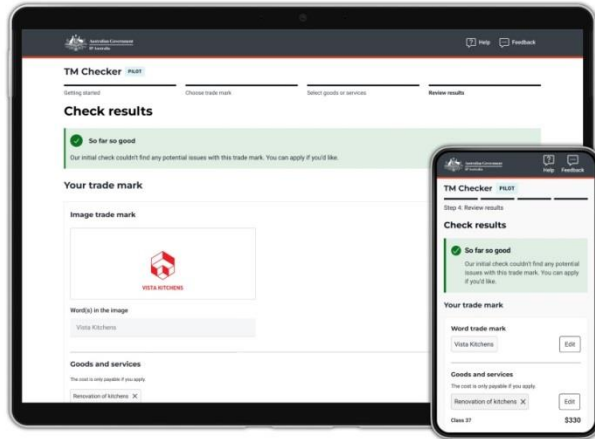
Australian Government
IP Australia

Help Feedback

TM Checker PILOT

Getting started
Choose trade mark
Select goods or services
Review results

Check results

So far so good
Our initial check couldn't find any potential issues with this trade mark. You can apply if you'd like.

Your trade mark

Image trade mark

VISTA KITCHENS

Word(s) in the image
Vista Kitchens

Goods and services
The cost is only payable if you apply.
Renovation of kitchens

Australian Government
IP Australia

Help Feedback

TM Checker PILOT

Step 4: Review results

Check results

So far so good
Our initial check couldn't find any potential issues with this trade mark. You can apply if you'd like.

Your trade mark

Word trade mark
Vista Kitchens
Edit

Goods and services
The cost is only payable if you apply.
Renovation of kitchens
Edit

Class 37
$330